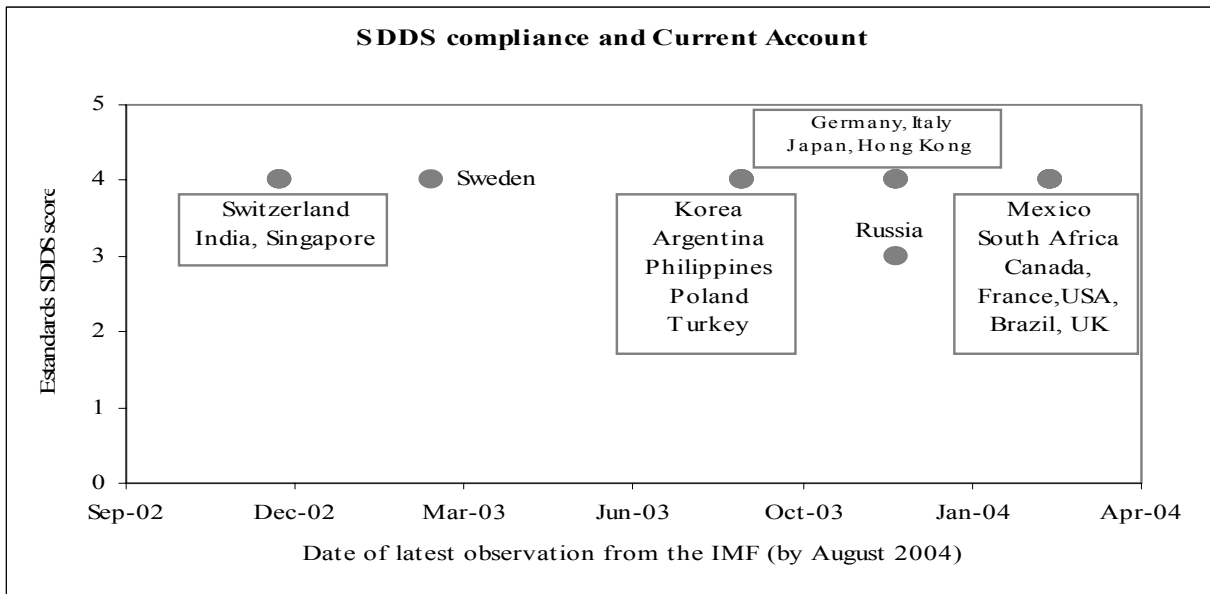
SDDS compliance and Current Account

Estandards SDDS score

5
4
3
2
1
0

Switzerland India, Singapore

Sweden

Korea Argentina Philippines Poland Turkey

Germany, Italy Japan, Hong Kong

Russia

Mexico South Africa Canada, France,USA, Brazil, UK

Sep-02
Dec-02
Mar-03
Jun-03
Oct-03
Jan-04
Apr-04

Date of latest observation from the IMF (by August 2004)